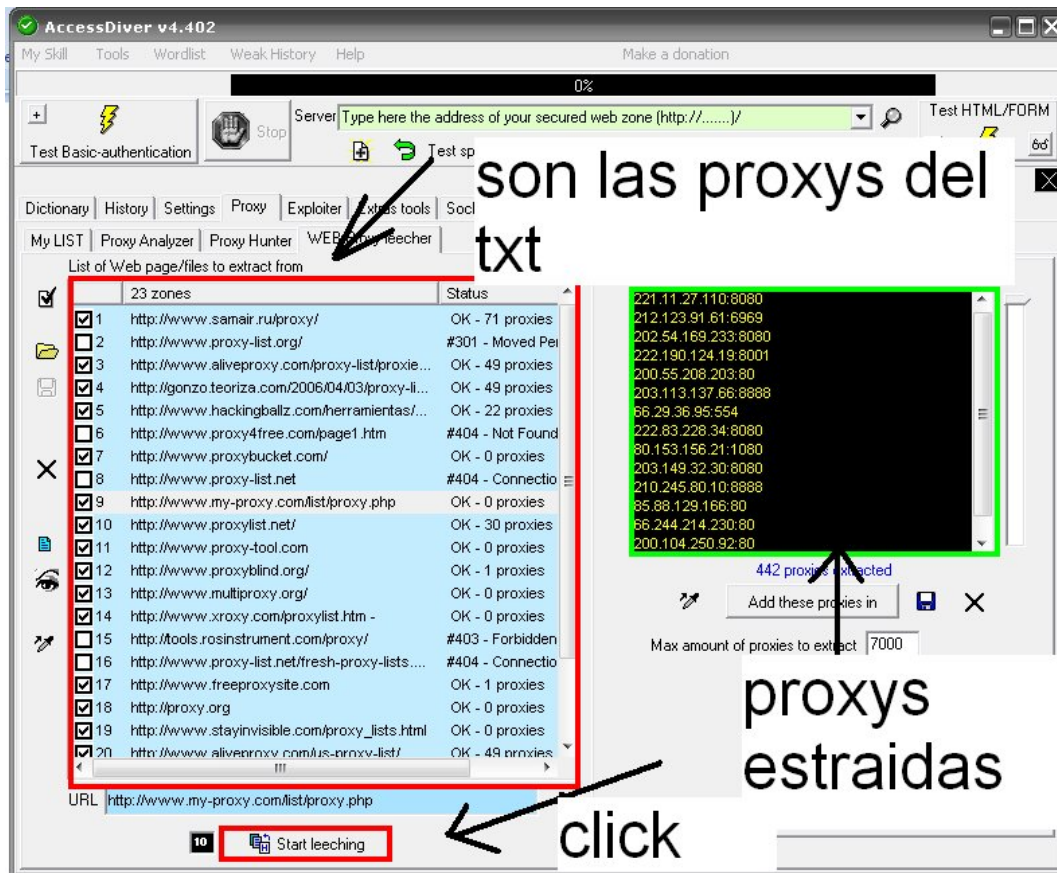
AccessDiver v4.402

My Skill Tools Wordlist Weak History Help Make a donation

0%

Test Basic-authentication Stop Server Type here the address of your secured web zone (http://.......)/ Test HTML/FORM

Test sp

son las proxys del txt

Dictionary | History | Settings | Proxy | Exploiter | Extras tools | Sock

My LIST | Proxy Analyzer | Proxy Hunter | WEB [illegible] leecher

List of Web page/files to extract from

| | 23 zones | Status |
|---|---|---|
| ☑1 | http://www.samair.ru/proxy/ | OK - 71 proxies |
| ☐2 | http://www.proxy-list.org/ | #301 - Moved Pe |
| ☑3 | http://www.aliveproxy.com/proxy-list/proxie... | OK - 49 proxies |
| ☑4 | http://gonzo.teoriza.com/2006/04/03/proxy-li... | OK - 49 proxies |
| ☑5 | http://www.hackingballz.com/herramientas/... | OK - 22 proxies |
| ☐6 | http://www.proxy4free.com/page1.htm | #404 - Not Found |
| ☑7 | http://www.proxybucket.com/ | OK - 0 proxies |
| ☐8 | http://www.proxy-list.net | #404 - Connectio |
| ☑9 | http://www.my-proxy.com/list/proxy.php | OK - 0 proxies |
| ☑10 | http://www.proxylist.net/ | OK - 30 proxies |
| ☑11 | http://www.proxy-tool.com | OK - 0 proxies |
| ☑12 | http://www.proxyblind.org/ | OK - 1 proxies |
| ☑13 | http://www.multiproxy.org/ | OK - 0 proxies |
| ☑14 | http://www.xroxy.com/proxylist.htm - | OK - 0 proxies |
| ☐15 | http://tools.rosinstrument.com/proxy/ | #403 - Forbidden |
| ☐16 | http://www.proxy-list.net/fresh-proxy-lists.... | #404 - Connectio |
| ☑17 | http://www.freeproxysite.com | OK - 1 proxies |
| ☑18 | http://proxy.org | OK - 0 proxies |
| ☑19 | http://www.stayinvisible.com/proxy_lists.html | OK - 0 proxies |
| ☑20 | http://www.aliveproxy.com/us-proxy-list/ | OK - 49 proxies |

URL http://www.my-proxy.com/list/proxy.php

10 Start leeching

click

221.11.27.110:8080
212.123.91.61:6969
202.54.169.233:8080
222.190.124.19:8001
200.55.208.203:80
203.113.137.66:8888
66.29.36.95:554
222.83.228.34:8080
80.153.156.21:1080
203.149.32.30:8080
210.245.80.10:8888
85.88.129.166:80
66.244.214.230:80
200.104.250.92:80

442 proxi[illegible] extracted

Add these pro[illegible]ies in

Max amount of proxies to extract 7000

proxys estraidas